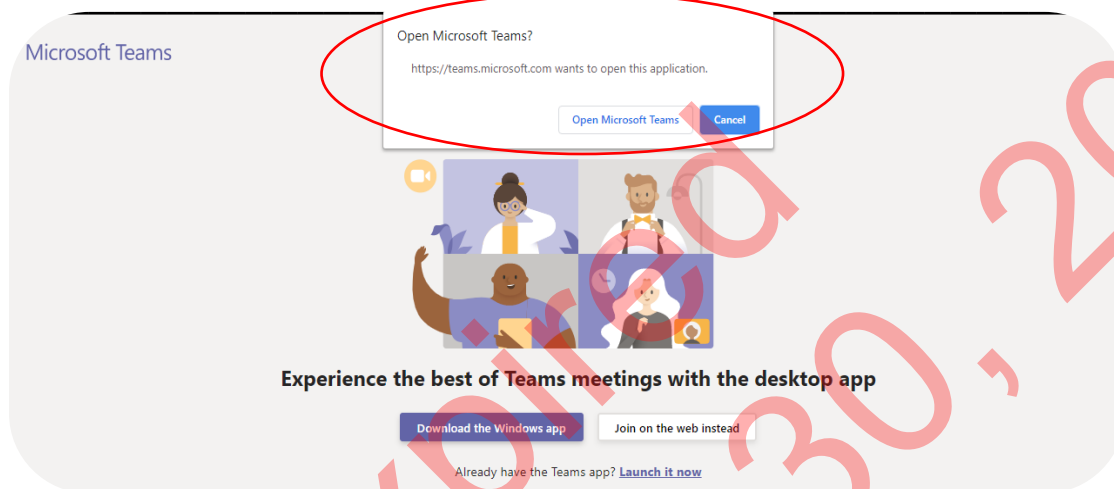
Microsoft Teams

Open Microsoft Teams?

https://teams.microsoft.com wants to open this application.

Open Microsoft Teams Cancel

Experience the best of Teams meetings with the desktop app

Download the Windows app

Join on the web instead

Already have the Teams app? Launch it now

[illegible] 30, 20